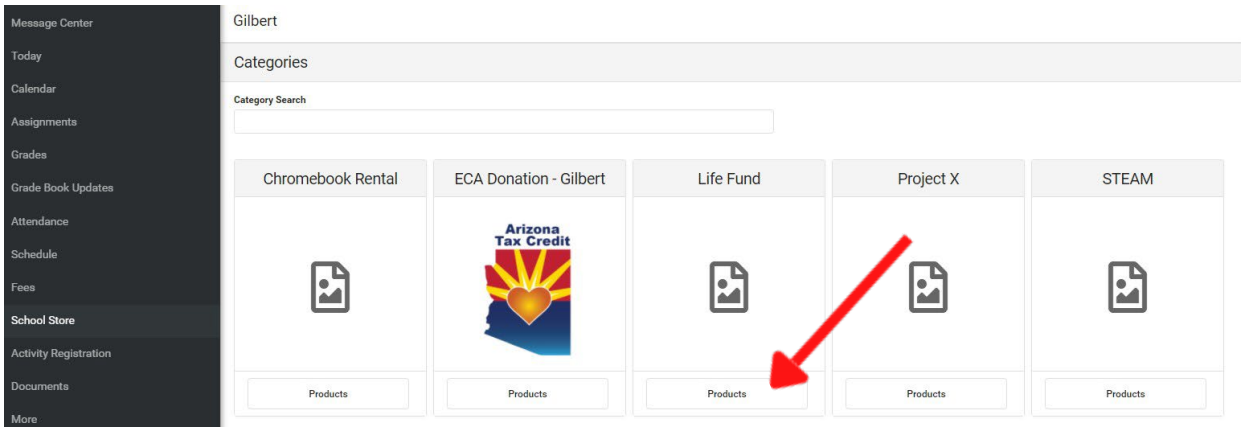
Message Center
Today
Calendar
Assignments
Grades
Grade Book Updates
Attendance
Schedule
Fees
School Store
Activity Registration
Documents
More

Gilbert

Categories

Category Search

Chromebook Rental
Products

ECA Donation - Gilbert
Arizona Tax Credit
Products

Life Fund
Products

Project X
Products

STEAM
Products